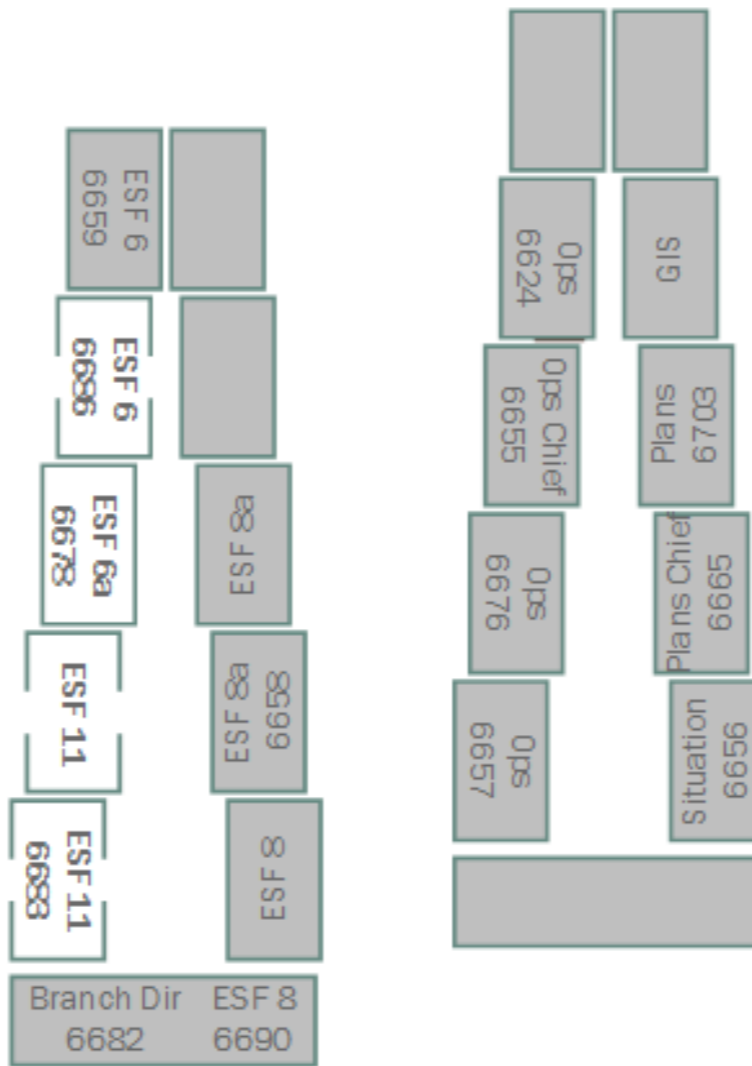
ESF 6
6659

ESF 6
6686

ESF 6a
6678

ESF 11

ESF 11
6683

ESF 8a

ESF 8a
6658

ESF 8

Branch Dir
6682

ESF 8
6690

Ops
6624

GIS

Ops Chief
6655

Plans
6703

Ops
6676

Plans Chief
6665

Ops
6657

Situation
6656